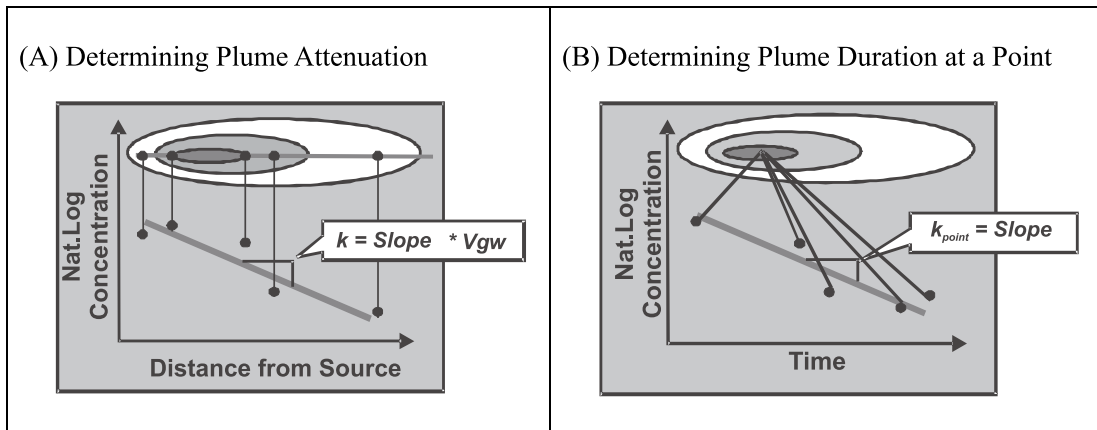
| (A) Determining Plume Attenuation | (B) Determining Plume Duration at a Point |
|---|---|
| Nat.Log Concentration<br>$k$ = Slope * Vgw<br>Distance from Source | Nat.Log Concentration<br>$k_{point}$ = Slope<br>Time |